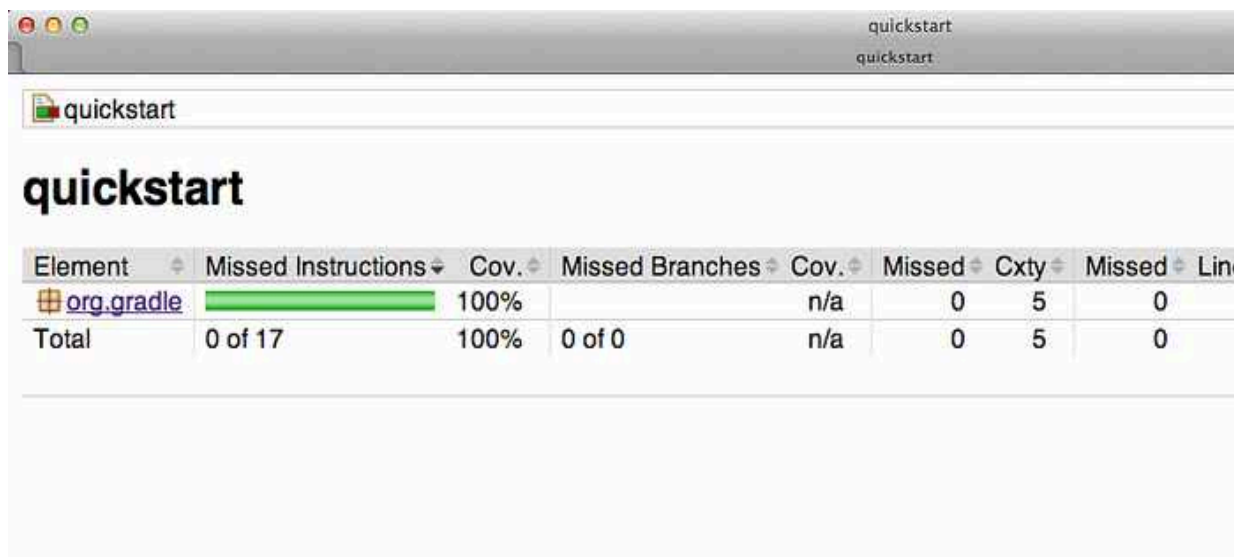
quickstart

quickstart

quickstart

quickstart

| Element | Missed Instructions | Cov. | Missed Branches | Cov. | Missed | Cxty | Missed | Lin |
|---|---|---|---|---|---|---|---|---|
| org.gradle | | 100% | | n/a | 0 | 5 | 0 | |
| Total | 0 of 17 | 100% | 0 of 0 | n/a | 0 | 5 | 0 | |